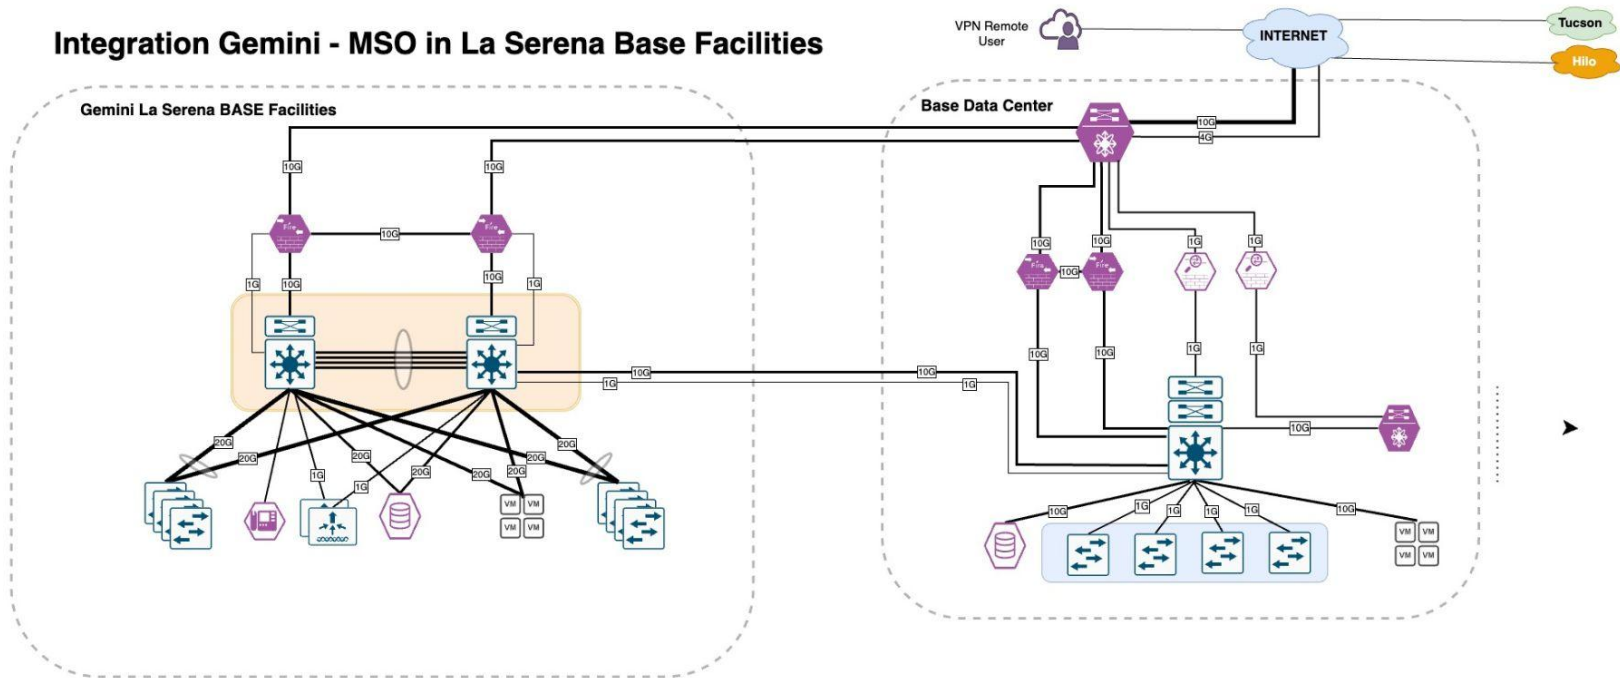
Integration Gemini - MSO in La Serena Base Facilities

VPN Remote User

INTERNET

Tucson

Hilo

Gemini La Serena BASE Facilities

Base Data Center

10G
1G
10G
10G
10G
Fire
Fire
10G
1G
10G
10G
1G
10G
1G
10G
1G
20G
20G
1G
20G
20G
1G
20G
20G
20G
20G
VM VM
VM VM

10G
10G
Fire
10G
Fire
1G
1G
10G
10G
1G
1G
10G
10G
1G
1G
1G
1G
1G
10G
VM VM
VM VM